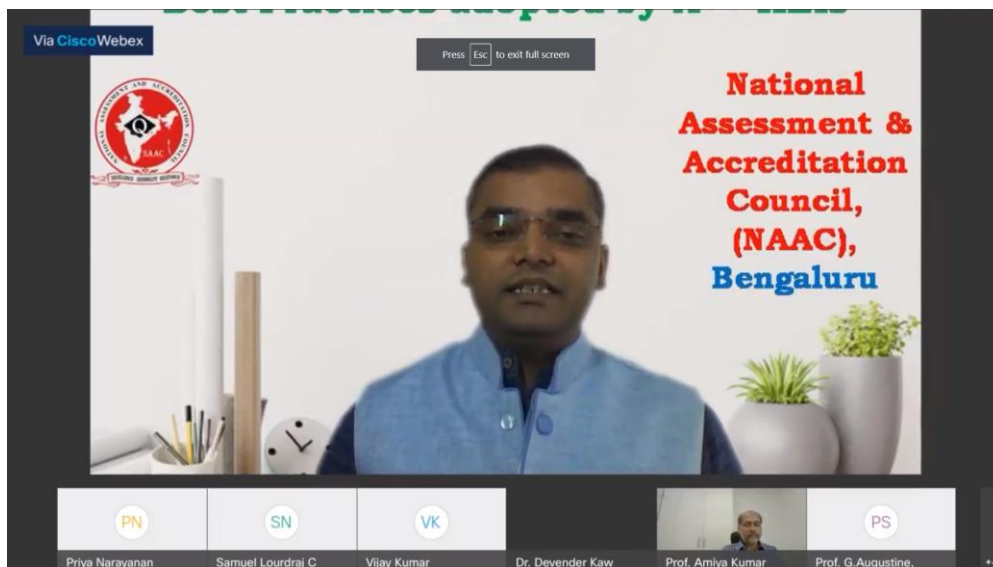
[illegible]

Via CiscoWebex

Press Esc to exit full screen

NATIONAL ASSESSMENT AND ACCREDITATION COUNCIL
NAAC

National Assessment & Accreditation Council, (NAAC), Bengaluru

PN
Priya Narayanan

SN
Samuel Lourdraj C

VK
Vijay Kumar

Dr. Devender Kaw

Prof. Amiya Kumar

PS
Prof. G.Augustine,